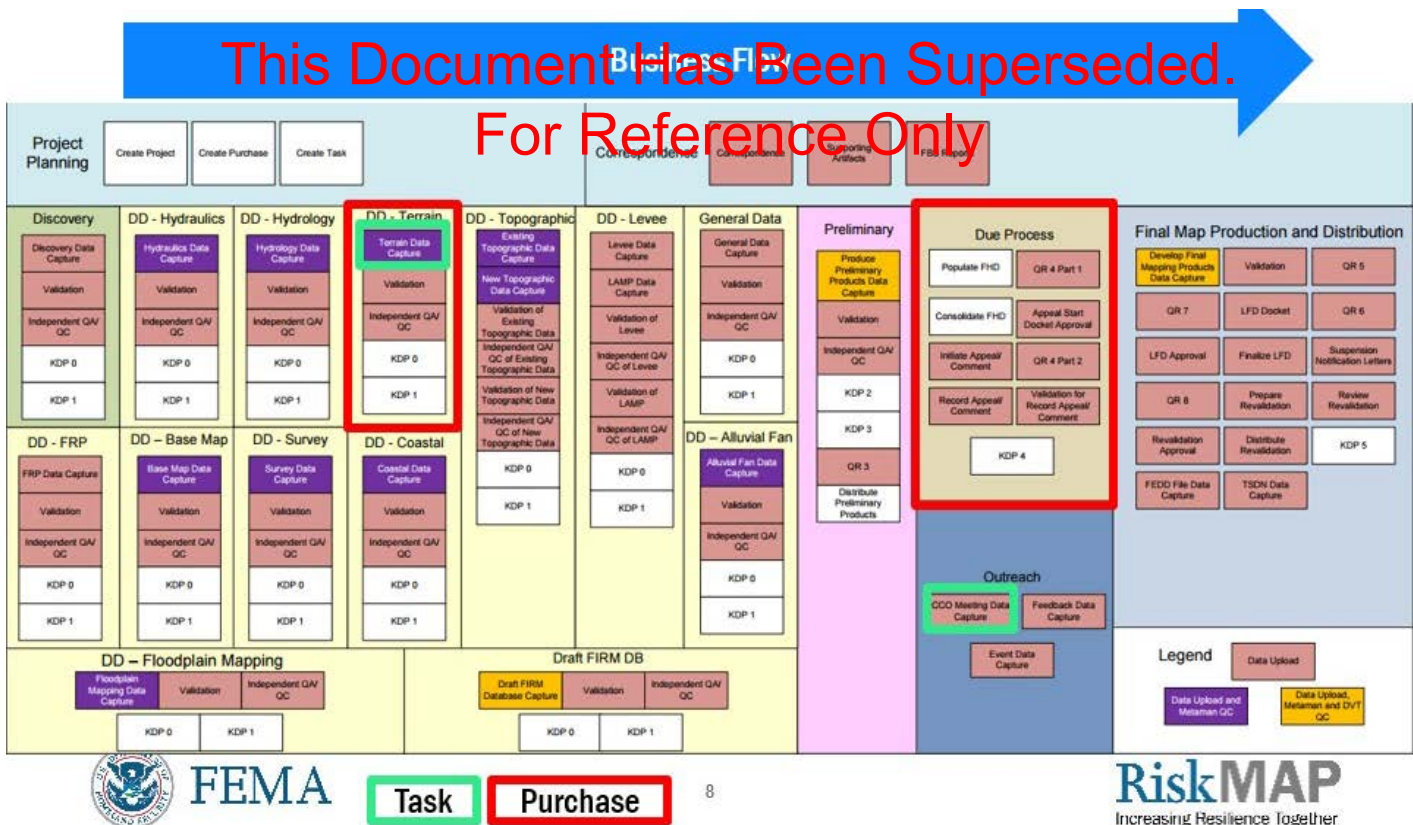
This Document Has Been Superseded.
For Reference Only

Business Flow

Project Planning
Create Project
Create Purchase
Create Task

Correspondence
Correspondence
Supporting Artifacts
FBS Report

Discovery
Discovery Data Capture
Validation
Independent QA/QC
KDP 0
KDP 1

DD - Hydraulics
Hydraulics Data Capture
Validation
Independent QA/QC
KDP 0
KDP 1

DD - Hydrology
Hydrology Data Capture
Validation
Independent QA/QC
KDP 0
KDP 1

DD - Terrain
Terrain Data Capture
Validation
Independent QA/QC
KDP 0
KDP 1

DD - Topographic
Existing Topographic Data Capture
New Topographic Data Capture
Validation of Existing Topographic Data
Independent QA/QC of Existing Topographic Data
Validation of New Topographic Data
Independent QA/QC of New Topographic Data
KDP 0
KDP 1

DD - Levee
Levee Data Capture
LAMP Data Capture
Validation of Levee
Independent QA/QC of Levee
Validation of LAMP
Independent QA/QC of LAMP
KDP 0
KDP 1

General Data
General Data Capture
Validation
Independent QA/QC
KDP 0
KDP 1

DD - FRP
FRP Data Capture
Validation
Independent QA/QC
KDP 0
KDP 1

DD – Base Map
Base Map Data Capture
Validation
Independent QA/QC
KDP 0
KDP 1

DD - Survey
Survey Data Capture
Validation
Independent QA/QC
KDP 0
KDP 1

DD - Coastal
Coastal Data Capture
Validation
Independent QA/QC
KDP 0
KDP 1

DD – Alluvial Fan
Alluvial Fan Data Capture
Validation
Independent QA/QC
KDP 0
KDP 1

Preliminary
Produce Preliminary Products Data Capture
Validation
Independent QA/QC
KDP 2
KDP 3
QR 3
Distribute Preliminary Products

Due Process
Populate FHD
QR 4 Part 1
Consolidate FHD
Appeal Start Docket Approval
Initiate Appeal/ Comment
QR 4 Part 2
Record Appeal/ Comment
Validation for Record Appeal/ Comment
KDP 4

Outreach
CCO Meeting Data Capture
Feedback Data Capture
Event Data Capture

Final Map Production and Distribution
Develop Final Mapping Products Data Capture
Validation
QR 5
QR 7
LFD Docket
QR 6
LFD Approval
Finalize LFD
Suspension Notification Letters
QR 8
Prepare Revalidation
Review Revalidation
Revalidation Approval
Distribute Revalidation
KDP 5
FEDD File Data Capture
TSDN Data Capture

DD – Floodplain Mapping
Floodplain Mapping Data Capture
Validation
Independent QA/QC
KDP 0
KDP 1

Draft FIRM DB
Draft FIRM Database Capture
Validation
Independent QA/QC
KDP 0
KDP 1

Legend
Data Upload
Data Upload and Metaman QC
Data Upload, Metaman and DVT QC

FEMA
Task
Purchase
8
RiskMAP
Increasing Resilience Together